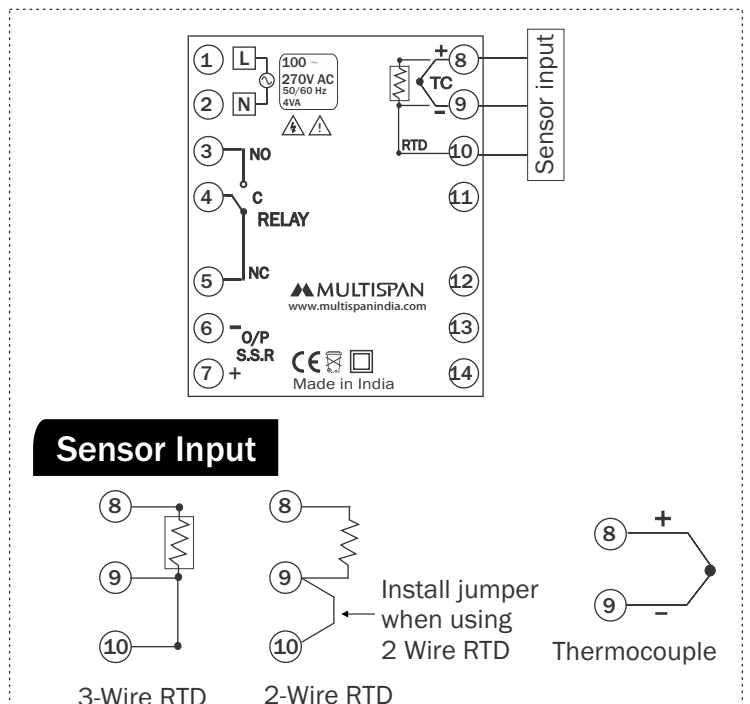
1 L
2 N
100 ~ 270V AC 50/60 Hz 4VA
3 NO
4 C RELAY
5 NC
6 − O/P S.S.R
7 +
+ 8
TC
− 9
RTD 10
Sensor input
11
12
13
14
MULTISPAN
www.multispanindia.com
CE
Made in India

Sensor Input

8
9
10
3-Wire RTD

8
9
10
2-Wire RTD

Install jumper when using 2 Wire RTD

8 +
9 −
Thermocouple